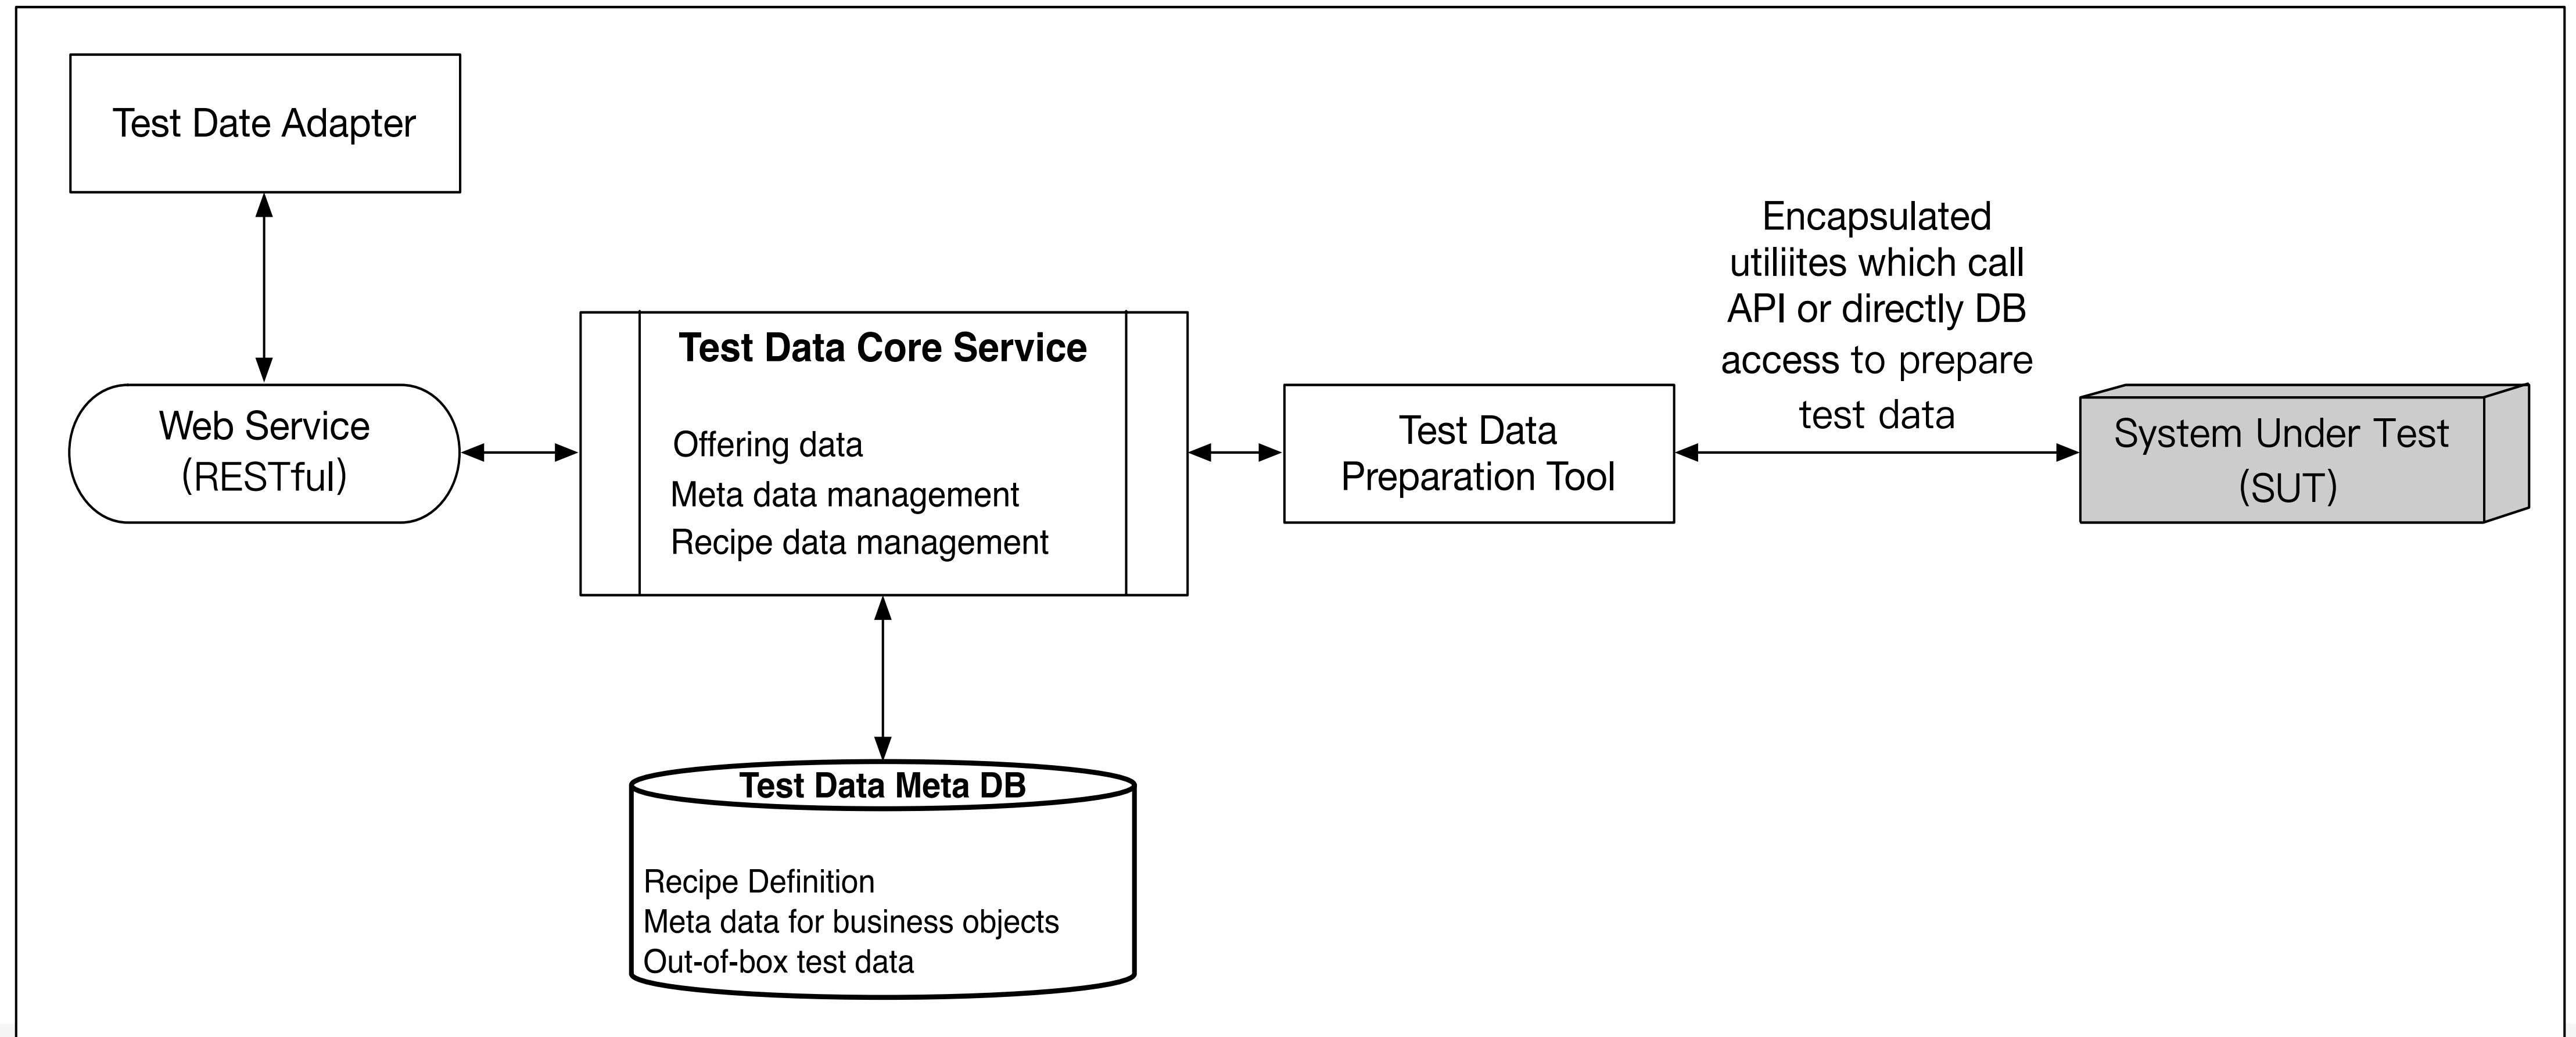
Test Date Adapter

Web Service (RESTful)

Test Data Core Service

Offering data
Meta data management
Recipe data management

Test Data Preparation Tool

Encapsulated utiliites which call API or directly DB access to prepare test data

System Under Test (SUT)

Test Data Meta DB

Recipe Definition
Meta data for business objects
Out-of-box test data